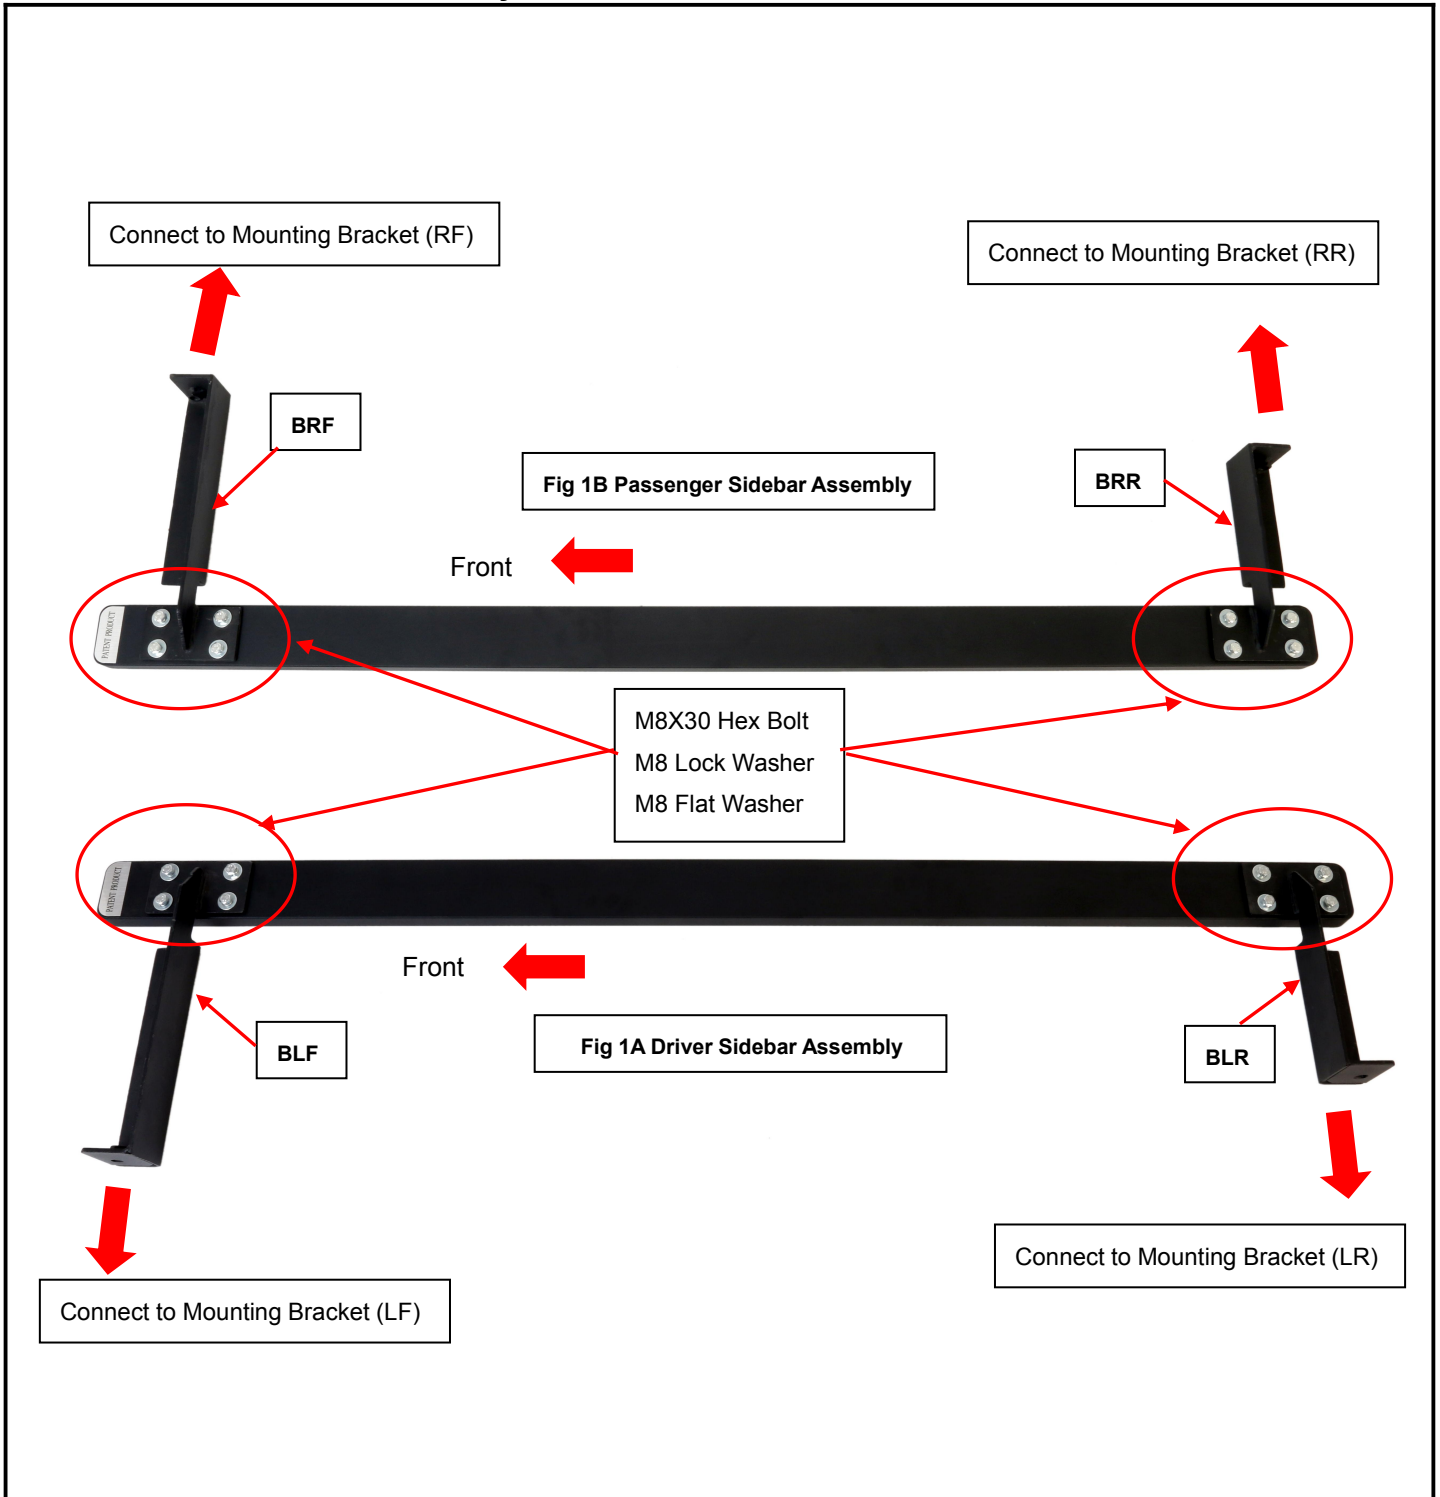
Connect to Mounting Bracket (RF)

Connect to Mounting Bracket (RR)

BRF

Fig 1B Passenger Sidebar Assembly

BRR

Front

PATENT PRODUCT

M8X30 Hex Bolt
M8 Lock Washer
M8 Flat Washer

PATENT PRODUCT

Front

BLF

Fig 1A Driver Sidebar Assembly

BLR

Connect to Mounting Bracket (LR)

Connect to Mounting Bracket (LF)